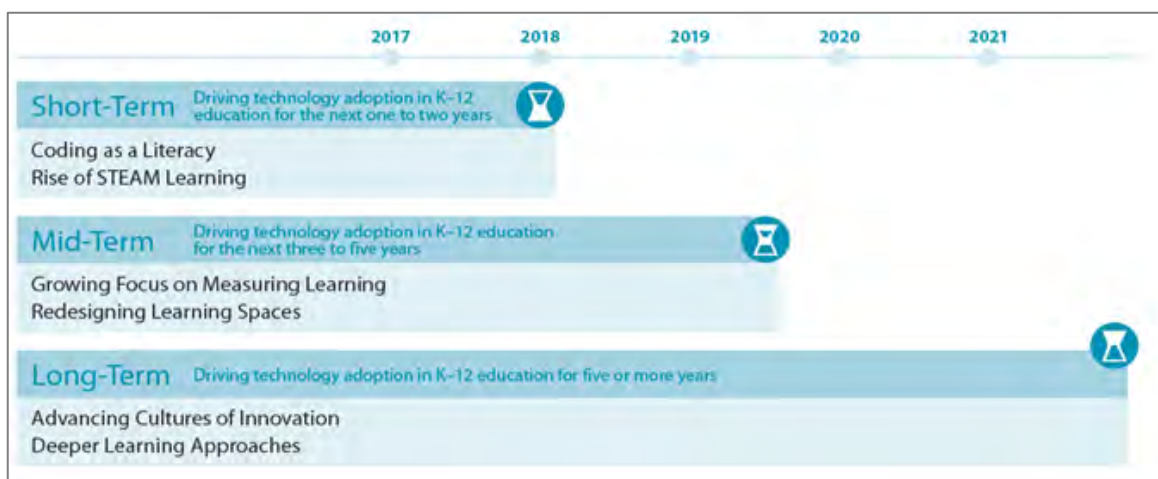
2017 2018 2019 2020 2021

Short-Term Driving technology adoption in K–12 education for the next one to two years

Coding as a Literacy
Rise of STEAM Learning

Mid-Term Driving technology adoption in K–12 education for the next three to five years

Growing Focus on Measuring Learning
Redesigning Learning Spaces

Long-Term Driving technology adoption in K–12 education for five or more years

Advancing Cultures of Innovation
Deeper Learning Approaches